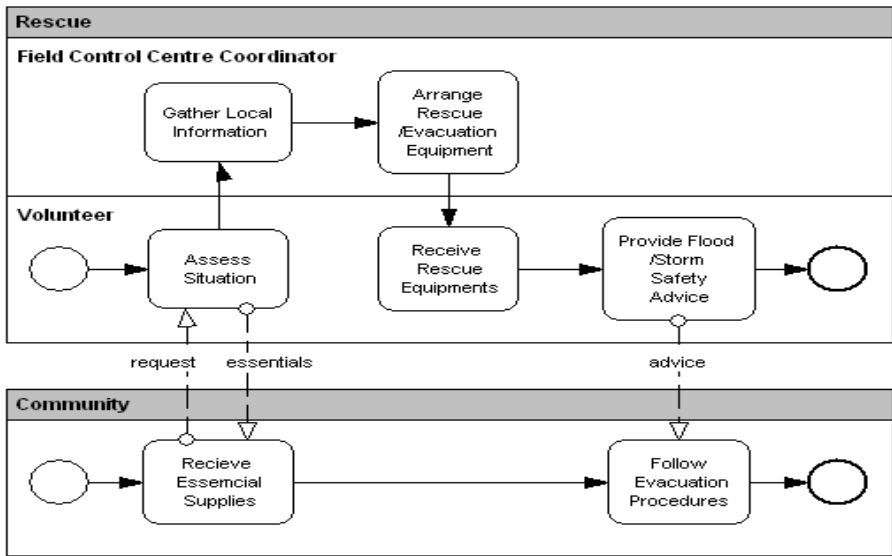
Rescue

Field Control Centre Coordinator

Gather Local Information

Arrange Rescue /Evacuation Equipment

Volunteer

Assess Situation

Receive Rescue Equipments

Provide Flood /Storm Safety Advice

request

essentials

advice

Community

Recieve Essencial Supplies

Follow Evacuation Procedures